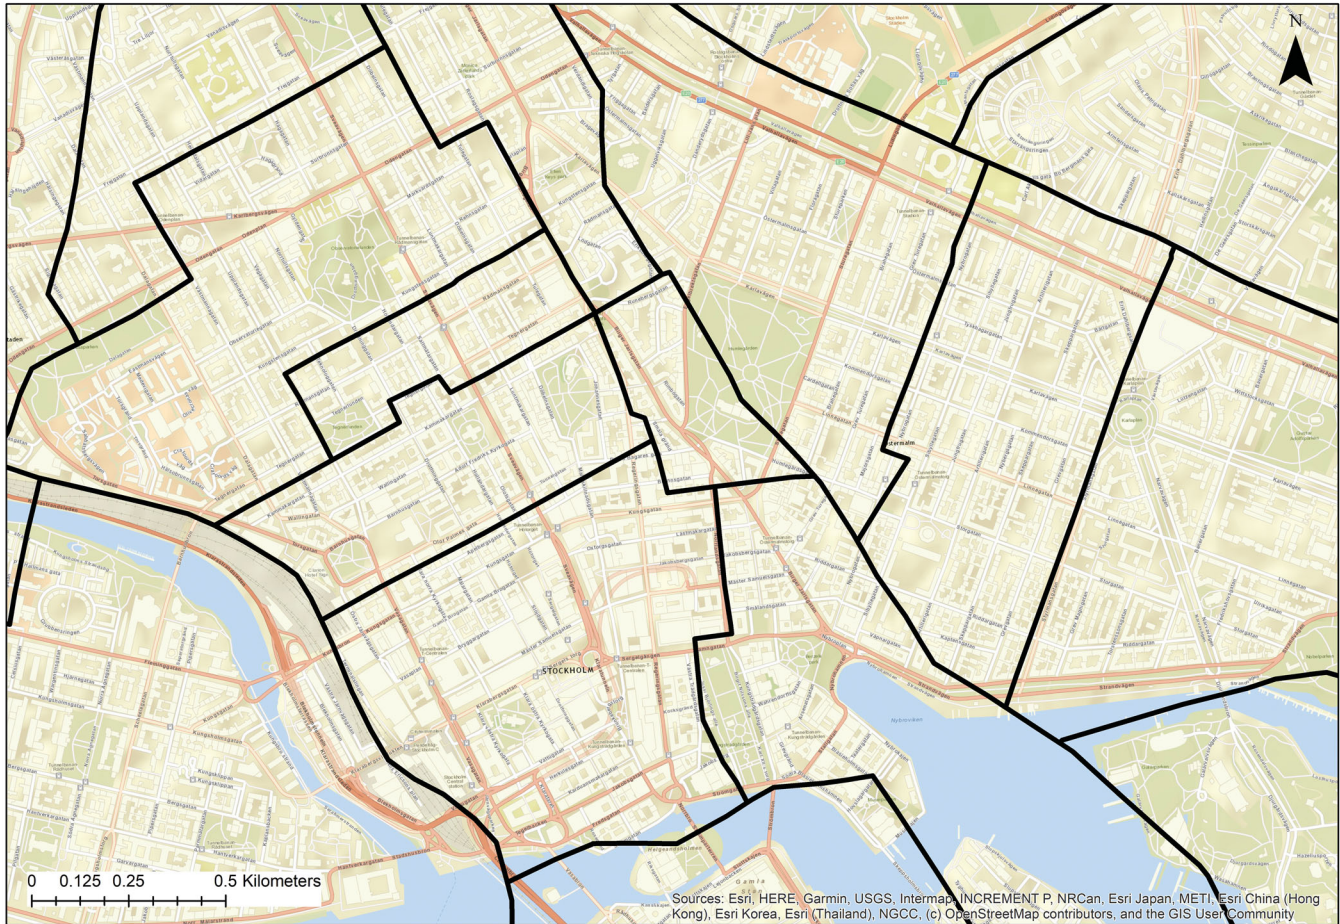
N

STOCKHOLM

Östermalm

0 0.125 0.25 0.5 Kilometers

Sources: Esri, HERE, Garmin, USGS, Intermap, INCREMENT P, NRCan, Esri Japan, METI, Esri China (Hong Kong), Esri Korea, Esri (Thailand), NGCC, (c) OpenStreetMap contributors, and the GIS User Community